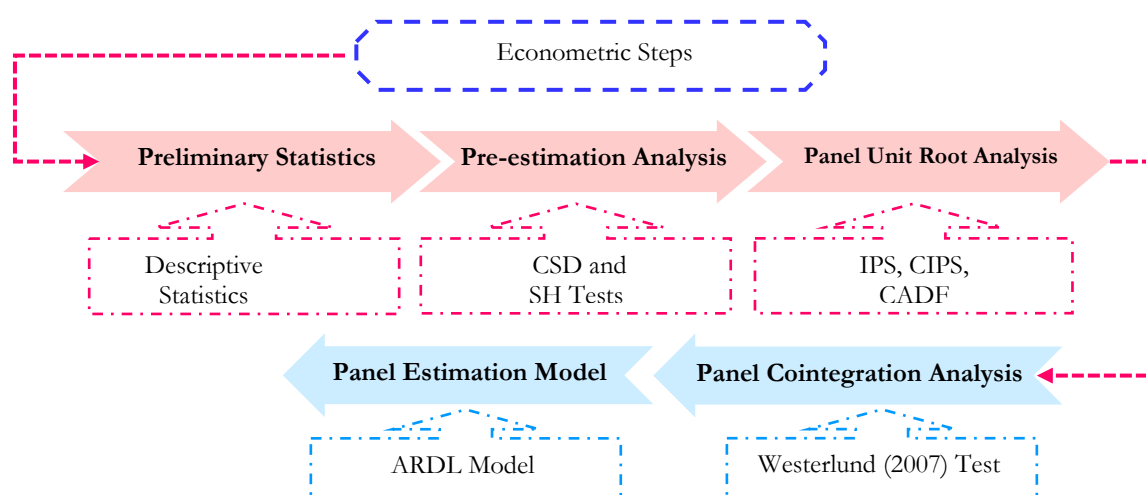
Econometric Steps

Preliminary Statistics

Pre-estimation Analysis

Panel Unit Root Analysis

Descriptive Statistics

CSD and SH Tests

IPS, CIPS, CADF

Panel Estimation Model

Panel Cointegration Analysis

ARDL Model

Westerlund (2007) Test